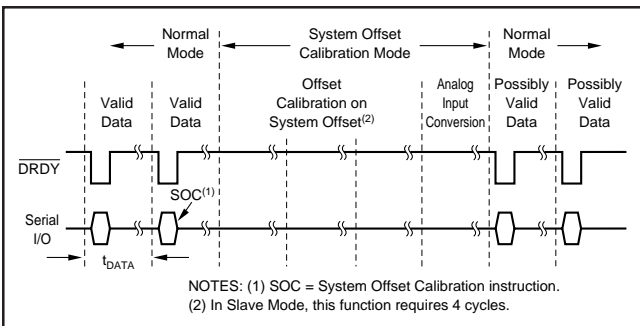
Normal Mode

System Offset Calibration Mode

Normal Mode

Valid Data

Valid Data

Offset Calibration on System Offset$^{(2)}$

Analog Input Conversion

Possibly Valid Data

Possibly Valid Data

$\overline{DRDY}$

SOC$^{(1)}$

Serial I/O

$t_{DATA}$

NOTES: (1) SOC = System Offset Calibration instruction.
(2) In Slave Mode, this function requires 4 cycles.